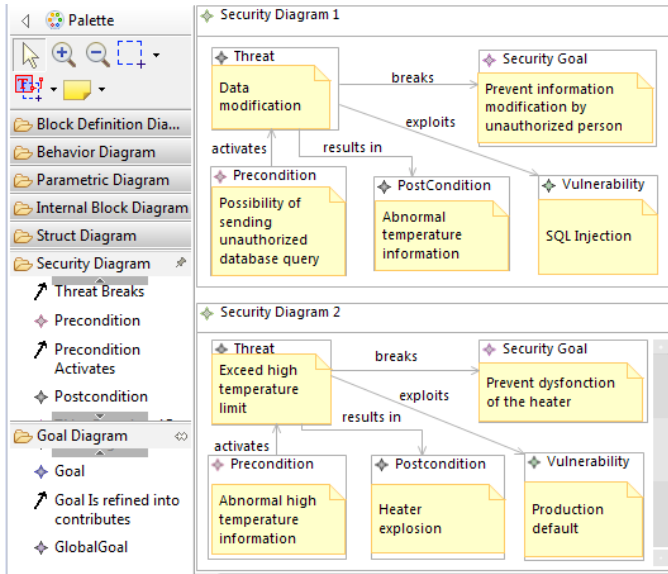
Palette

Block Definition Dia...
Behavior Diagram
Parametric Diagram
Internal Block Diagram
Struct Diagram
Security Diagram
Threat Breaks
Precondition
Precondition Activates
Postcondition
Goal Diagram
Goal
Goal Is refined into contributes
GlobalGoal

Security Diagram 1

Threat
Data modification

breaks

Security Goal
Prevent information modification by unauthorized person

exploits

activates

results in

Precondition
Possibility of sending unauthorized database query

PostCondition
Abnormal temperature information

Vulnerability
SQL Injection

Security Diagram 2

Threat
Exceed high temperature limit

breaks

Security Goal
Prevent dysfonction of the heater

exploits

results in

activates

Precondition
Abnormal high temperature information

Postcondition
Heater explosion

Vulnerability
Production default